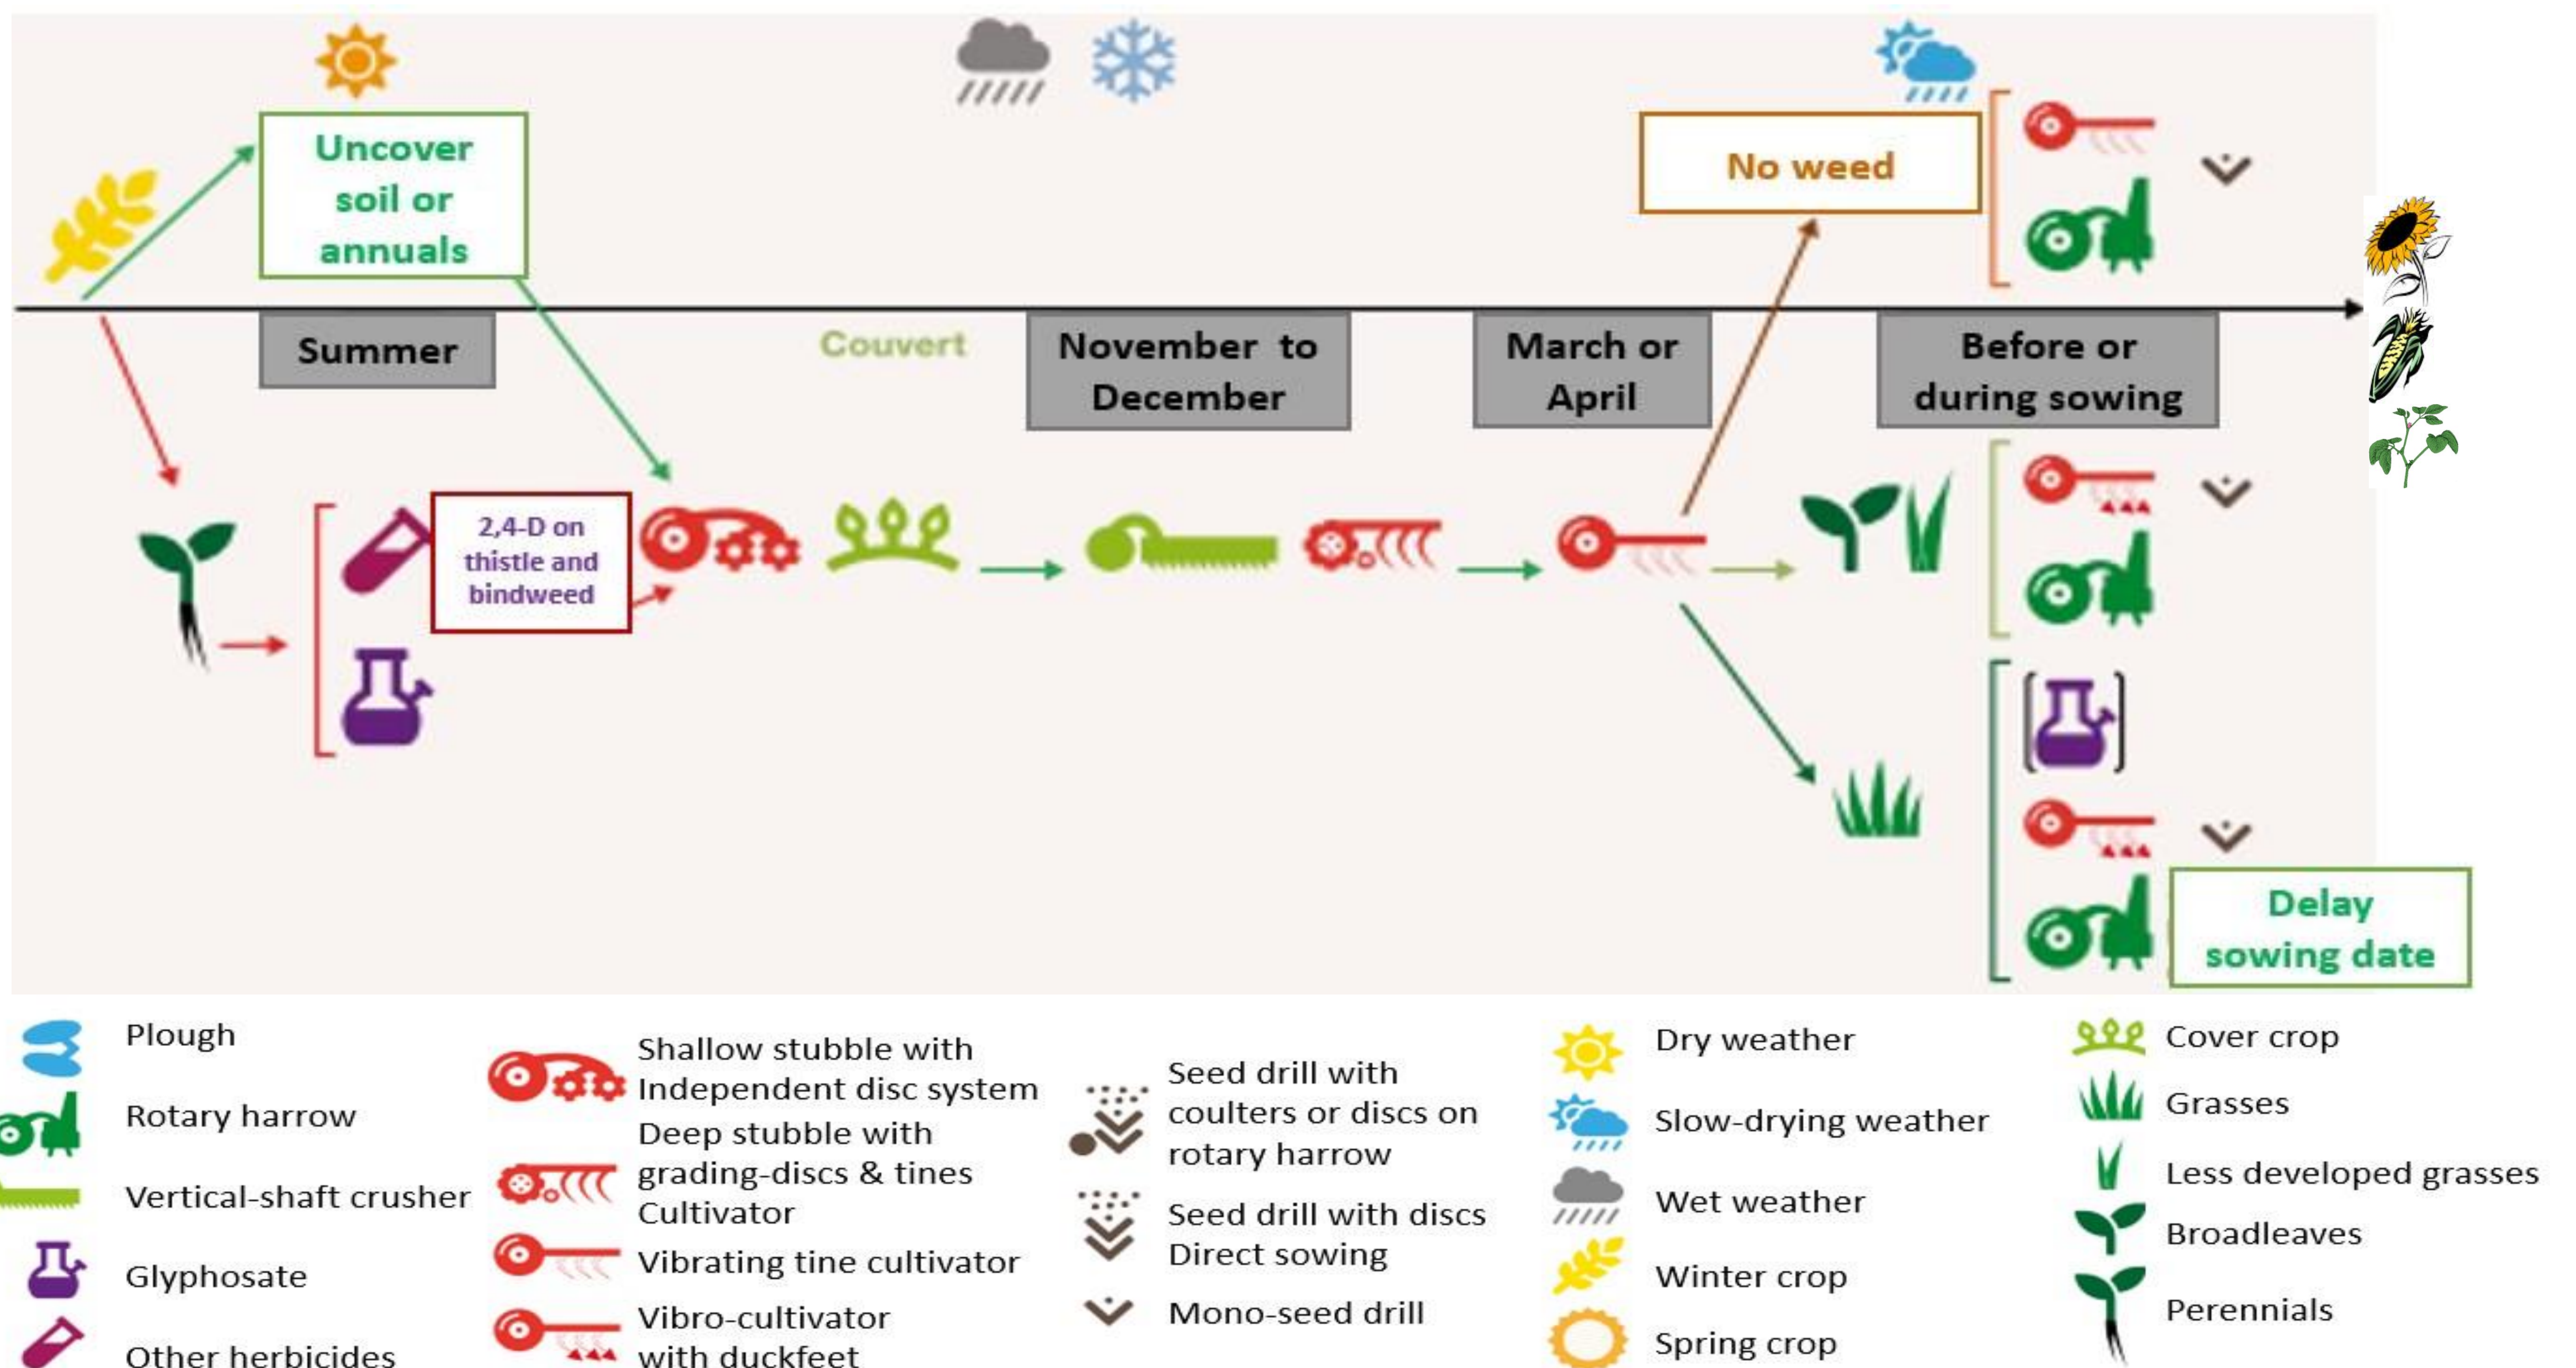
Uncover soil or annuals

No weed

Summer

Couvert

November to December

March or April

Before or during sowing

2,4-D on thistle and bindweed

Delay sowing date

Plough

Rotary harrow

Vertical-shaft crusher

Glyphosate

Other herbicides

Shallow stubble with Independent disc system

Deep stubble with grading-discs & tines Cultivator

Vibrating tine cultivator

Vibro-cultivator with duckfeet

Seed drill with coulters or discs on rotary harrow

Seed drill with discs Direct sowing

Mono-seed drill

Dry weather

Slow-drying weather

Wet weather

Winter crop

Spring crop

Cover crop

Grasses

Less developed grasses

Broadleaves

Perennials